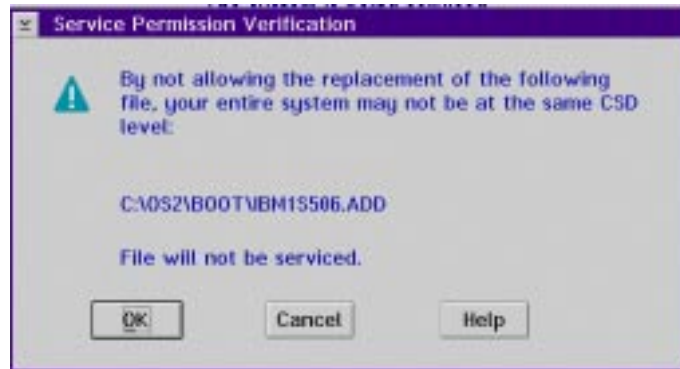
Service Permission Verification

By not allowing the replacement of the following file, your entire system may not be at the same CSD level:

C:\OS2\BOOT\IBM1S506.ADD

File will not be serviced.

OK

Cancel

Help